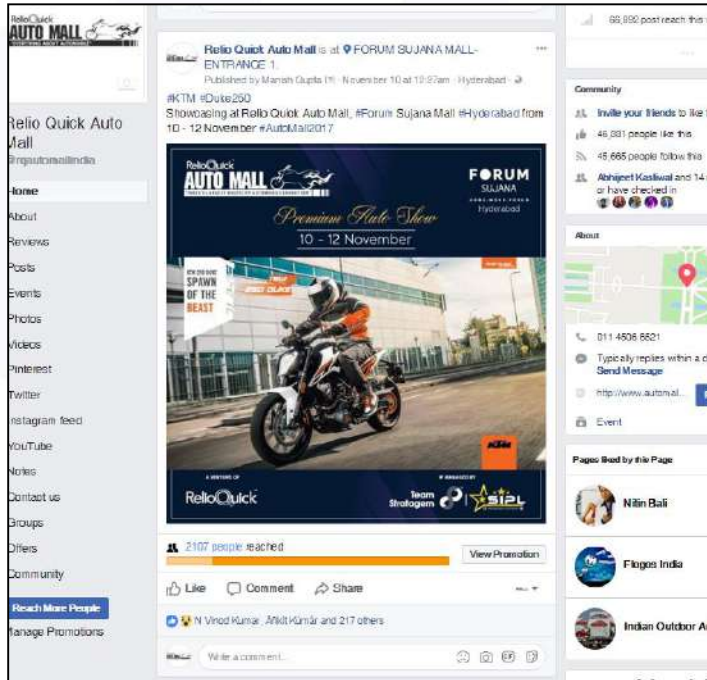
RelioQuick AUTO MALL

Relio Quick Auto Mall
@rqautomallindia

Home
About
Reviews
Posts
Events
Photos
Videos
Pinterest
Twitter
Instagram feed
YouTube
Notes
Contact us
Groups
Offers
Community

Reach More People
Manage Promotions

Relio Quick Auto Mall is at FORUM SUJANA MALL-ENTRANCE 1.
Published by Manish Gupta [?] · November 10 at 12:27am · Hyderabad ·

#KTM #Duke250
Showcasing at Relio Quick Auto Mall, #Forum Sujana Mall #Hyderabad from 10 - 12 November #AutoMall2017

RelioQuick AUTO MALL
FORUM SUJANA Hyderabad
Premium Auto Show
10 - 12 November
SPAWN OF THE BEAST
250 DUKE
KTM
RelioQuick
Team Stratagem
SIPL

2107 people reached
View Promotion

Like Comment Share

N Vinod Kumar, Ankit Kumar and 217 others

Write a comment...

66,892 post reach this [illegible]

Community
Invite your friends to like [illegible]
46,881 people like this
45,665 people follow this
Abhijeet Kasliwal and 14 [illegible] or have checked in

About
011 4506 6621
Typically replies within a d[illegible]
Send Message
http://www.automal...
Event

Pages liked by this Page
Nitin Bali
Flogoe India
Indian Outdoor A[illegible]